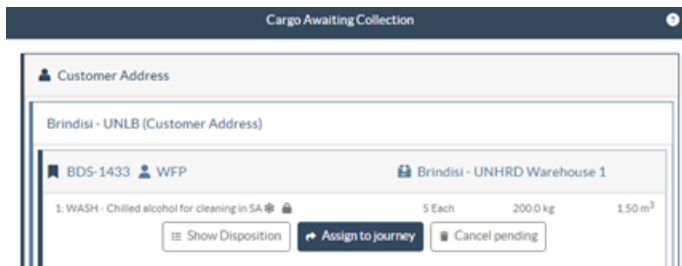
Cargo Awaiting Collection

?

Customer Address

Brindisi - UNLB (Customer Address)

BDS-1433 WFP

Brindisi - UNHRD Warehouse 1

1: WASH - Chilled alcohol for cleaning in 5A

5 Each

200.0 kg

1.50 m$^3$

Show Disposition

Assign to journey

Cancel pending